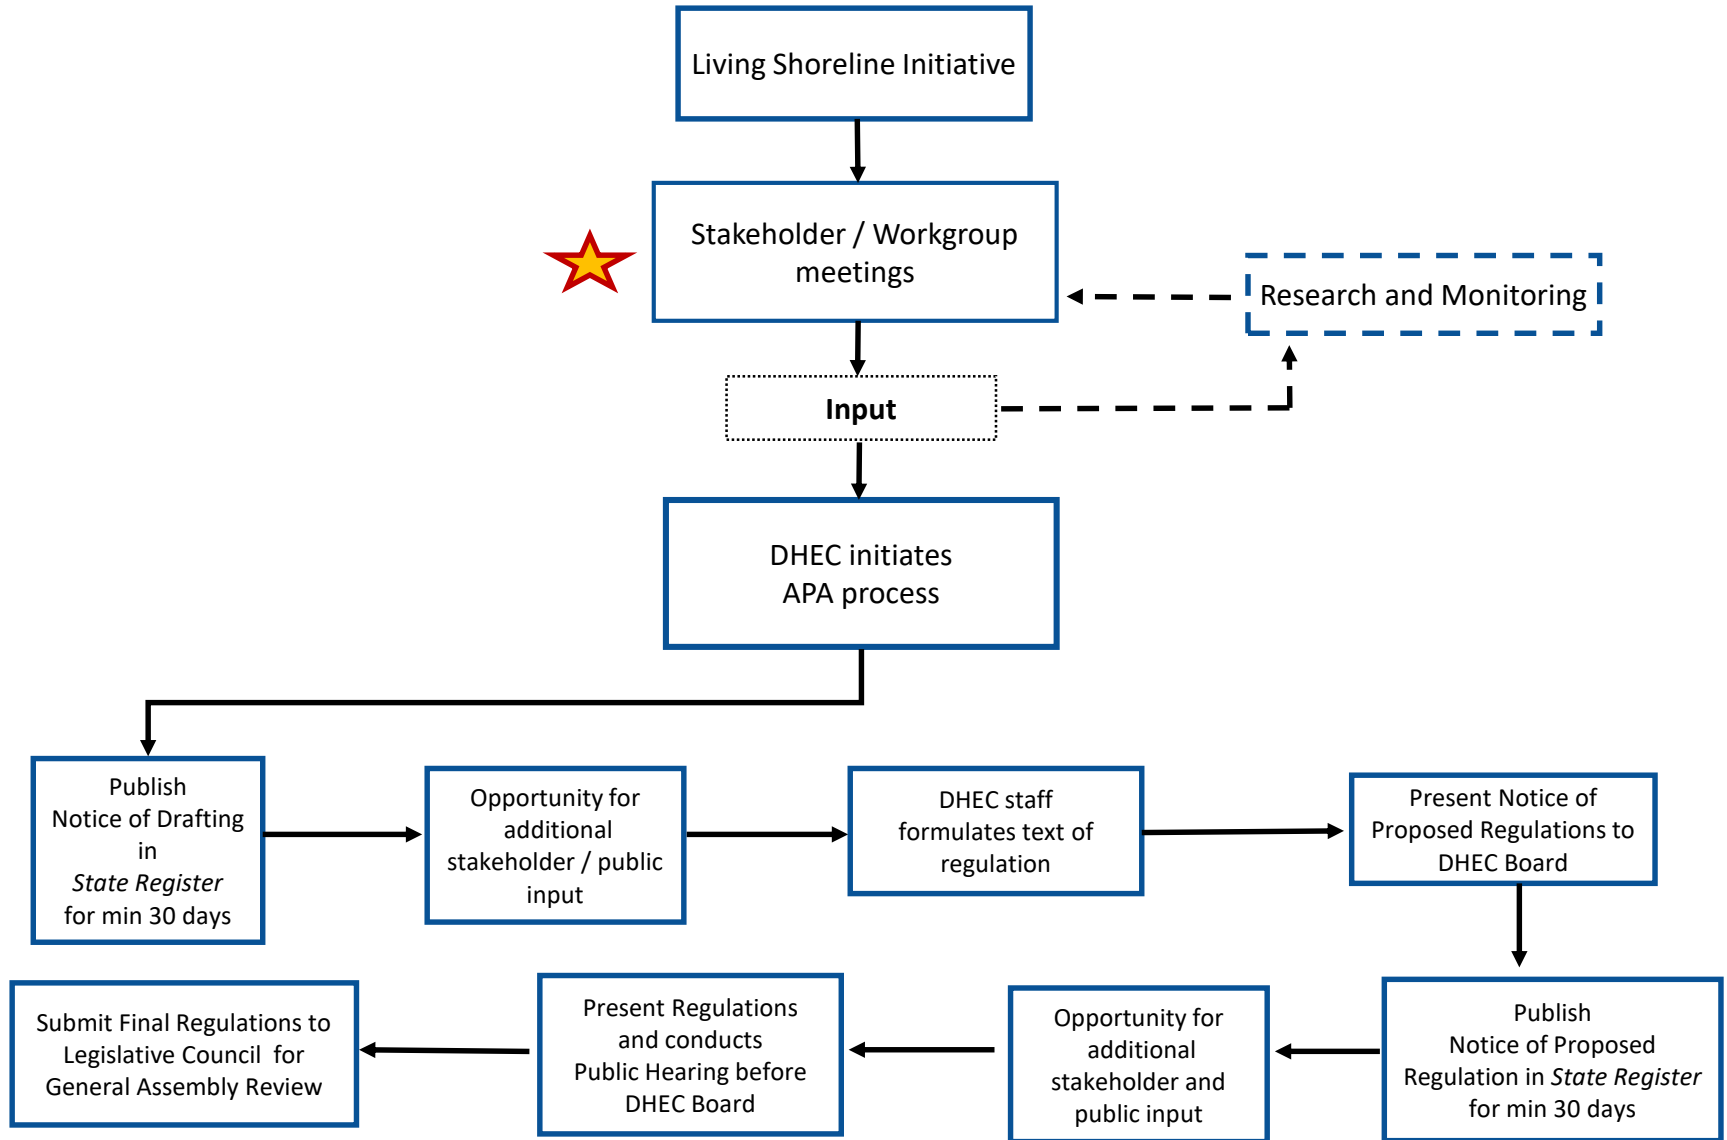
Living Shoreline Initiative

Stakeholder / Workgroup meetings

Research and Monitoring

**Input**

DHEC initiates APA process

Publish Notice of Drafting in *State Register* for min 30 days

Opportunity for additional stakeholder / public input

DHEC staff formulates text of regulation

Present Notice of Proposed Regulations to DHEC Board

Publish Notice of Proposed Regulation in *State Register* for min 30 days

Opportunity for additional stakeholder and public input

Present Regulations and conducts Public Hearing before DHEC Board

Submit Final Regulations to Legislative Council for General Assembly Review